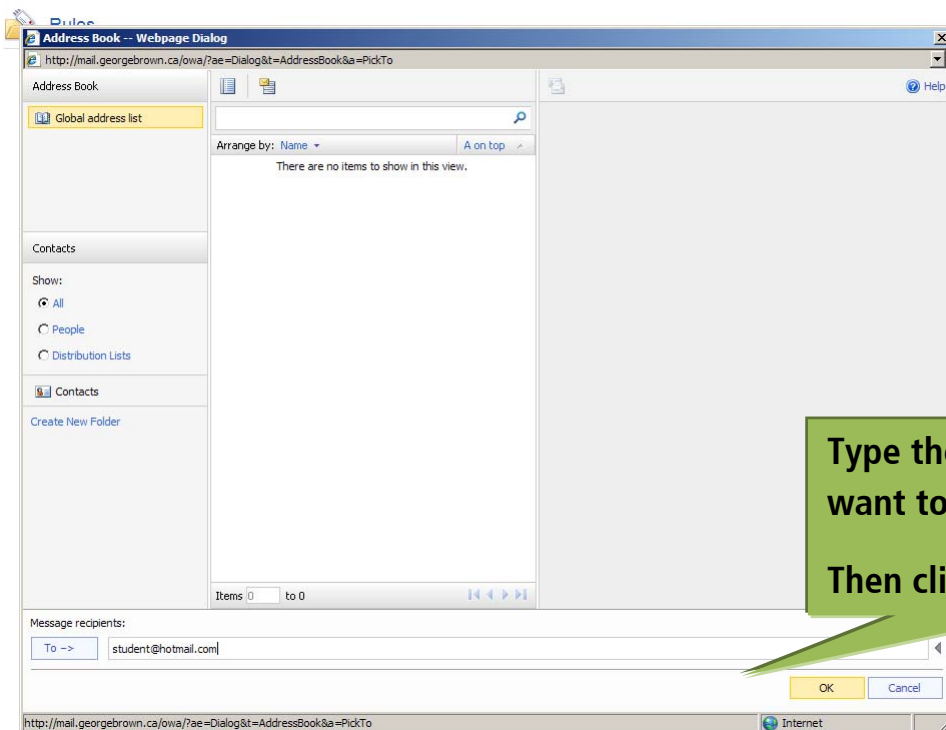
Rules

Address Book -- Webpage Dialog

http://mail.georgebrown.ca/owa/?ae=Dialog&t=AddressBook&a=PickTo

Address Book

Global address list

Help

Arrange by: Name

A on top

There are no items to show in this view.

Contacts

Show:

All

People

Distribution Lists

Contacts

Create New Folder

Items 0 to 0

Type th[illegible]

want to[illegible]

Then cli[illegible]

Message recipients:

To ->

student@hotmail.com

OK

Cancel

http://mail.georgebrown.ca/owa/?ae=Dialog&t=AddressBook&a=PickTo

Internet